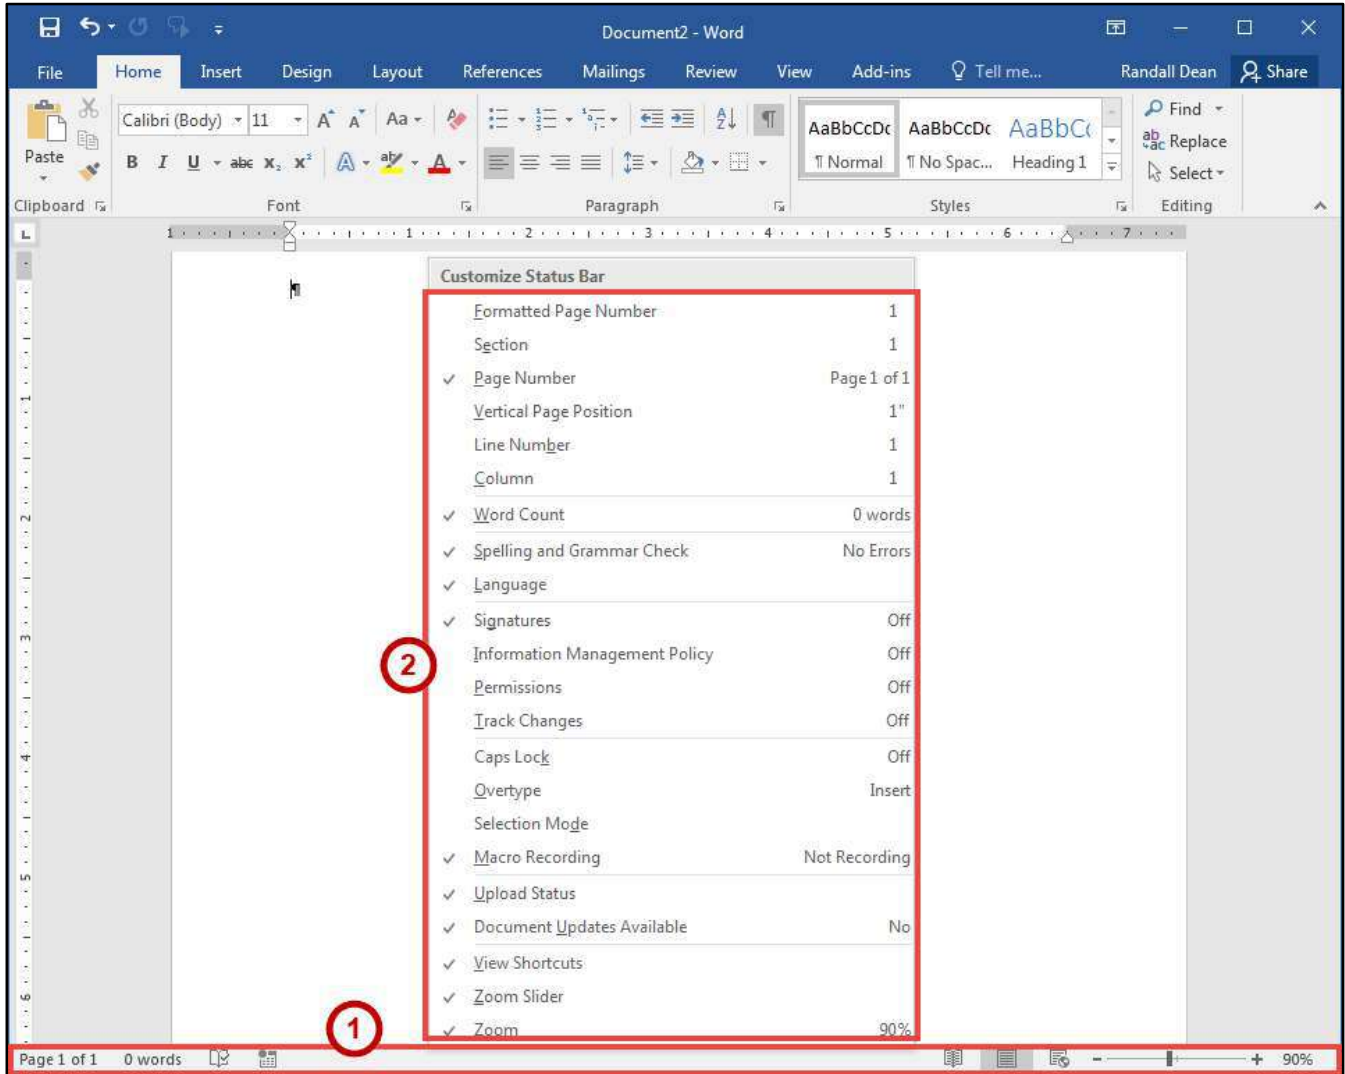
Document2 - Word

File Home Insert Design Layout References Mailings Review View Add-ins Tell me... Randall Dean Share

Paste
Calibri (Body) 11
B I U abc $x_2$ $x^2$
Clipboard Font Paragraph
AaBbCcDc ¶ Normal
AaBbCcDc ¶ No Spac...
AaBbC Heading 1
Styles
Find Replace Select
Editing

Customize Status Bar

| | | |
|---|---|---|
| | Formatted Page Number | 1 |
| | Section | 1 |
| ✓ | Page Number | Page 1 of 1 |
| | Vertical Page Position | 1" |
| | Line Number | 1 |
| | Column | 1 |
| ✓ | Word Count | 0 words |
| ✓ | Spelling and Grammar Check | No Errors |
| ✓ | Language | |
| ✓ | Signatures | Off |
| | Information Management Policy | Off |
| | Permissions | Off |
| | Track Changes | Off |
| | Caps Lock | Off |
| | Overtype | Insert |
| | Selection Mode | |
| ✓ | Macro Recording | Not Recording |
| ✓ | Upload Status | |
| ✓ | Document Updates Available | No |
| ✓ | View Shortcuts | |
| ✓ | Zoom Slider | |
| ✓ | Zoom | 90% |

2
1

Page 1 of 1 0 words - + 90%